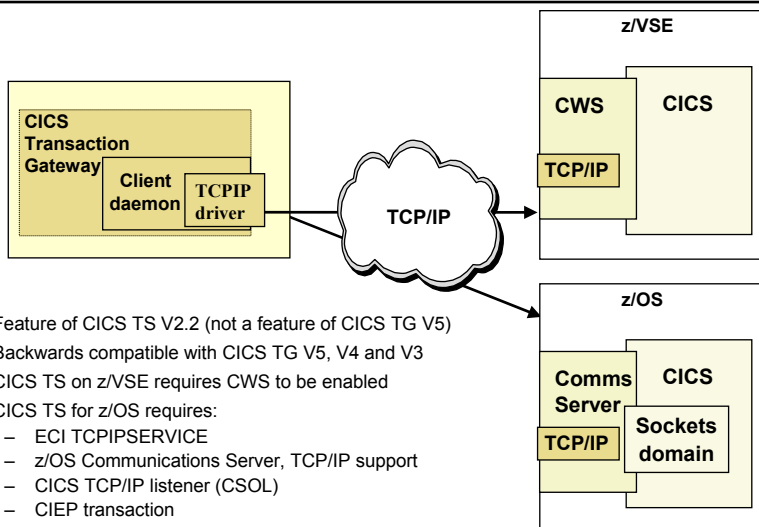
CICS Transaction Gateway

Client daemon

TCPIP driver

TCP/IP

z/VSE

CWS

CICS

TCP/IP

z/OS

Comms Server

CICS

TCP/IP

Sockets domain

Feature of CICS TS V2.2 (not a feature of CICS TG V5)

Backwards compatible with CICS TG V5, V4 and V3

CICS TS on z/VSE requires CWS to be enabled

CICS TS for z/OS requires:

– ECI TCPIPSERVICE

– z/OS Communications Server, TCP/IP support

– CICS TCP/IP listener (CSOL)

– CIEP transaction